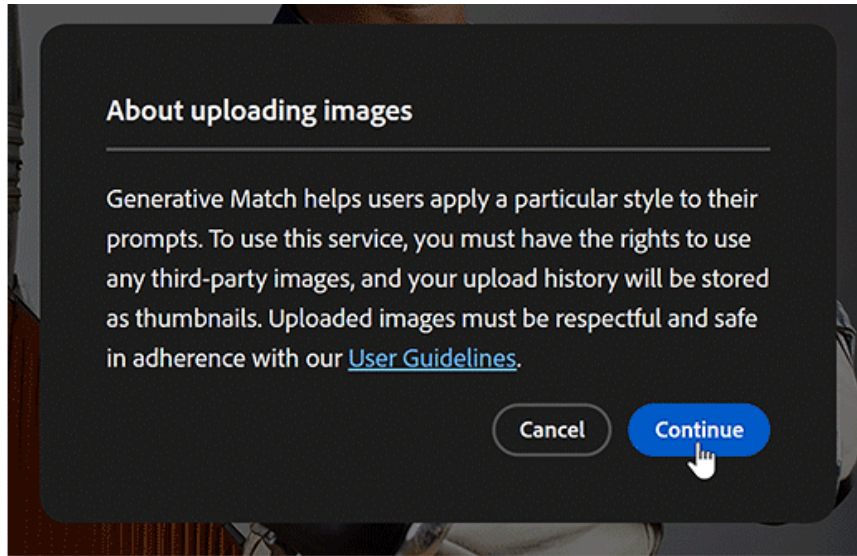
About uploading images

Generative Match helps users apply a particular style to their prompts. To use this service, you must have the rights to use any third-party images, and your upload history will be stored as thumbnails. Uploaded images must be respectful and safe in adherence with our User Guidelines.

Cancel

Continue